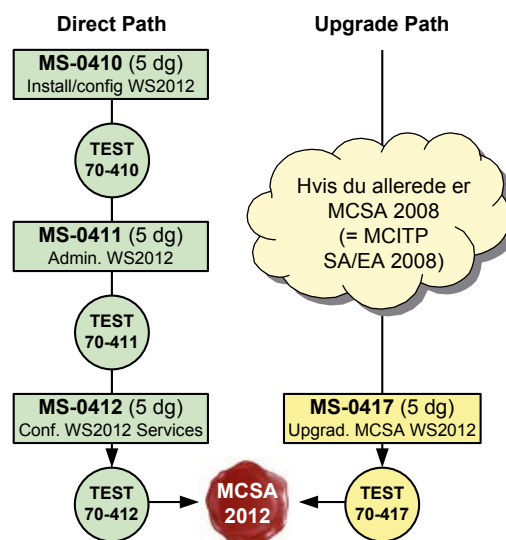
Direct Path

Upgrade Path

MS-0410 (5 dg)
Install/config WS2012

TEST
70-410

Hvis du allerede er MCSA 2008 (= MCITP SA/EA 2008)

MS-0411 (5 dg)
Admin. WS2012

TEST
70-411

MS-0412 (5 dg)
Conf. WS2012 Services

MS-0417 (5 dg)
Upgrad. MCSA WS2012

TEST
70-412

MCSA
2012

TEST
70-417